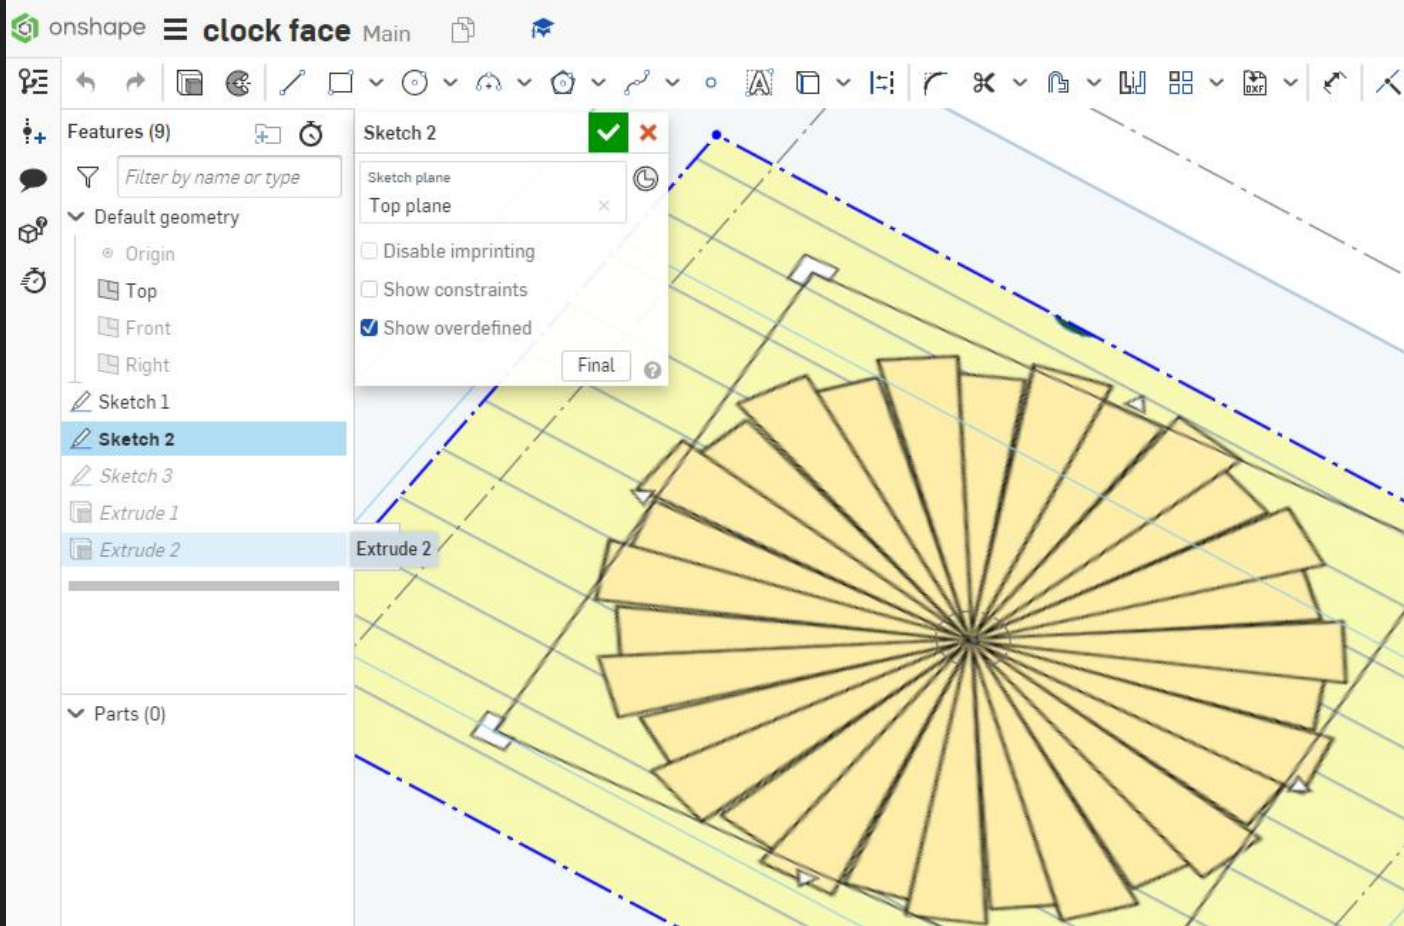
onshape clock face Main

Features (9)

Filter by name or type

Default geometry

Origin

Top

Front

Right

Sketch 1

Sketch 2

Sketch 3

Extrude 1

Extrude 2

Extrude 2

Parts (0)

Sketch 2

Sketch plane

Top plane

Disable imprinting

Show constraints

Show overdefined

Final